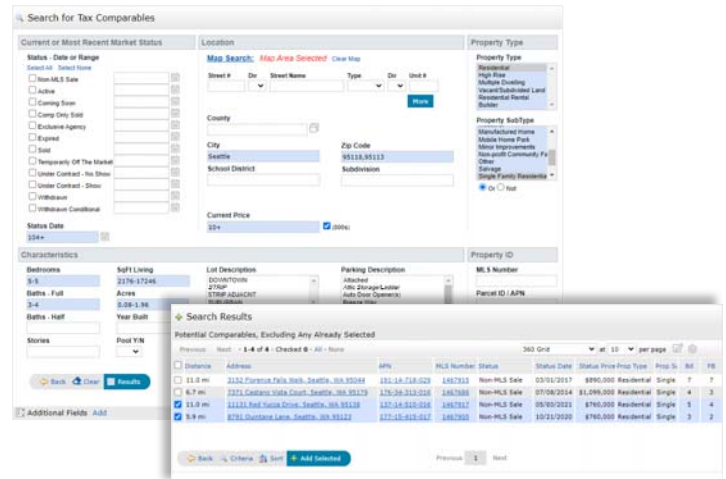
Search for Tax Comparables

Current or Most Recent Market Status

Status - Date or Range
Select All Select None

Non-MLS Sale
Active
Coming Soon
Comp Only Sold
Exclusive Agency
Expired
Sold
Temporarily Off The Market
Under Contract - No Show
Under Contract - Show
Withdrawn
Withdrawn Conditional

Status Date
104+

Location

Map Search: Map Area Selected Clear Map

Street # Dir Street Name Type Dir Unit #

More

County

City
Seattle

Zip Code
95118,95113

School District

Subdivision

Current Price
10+

(000s)

Property Type

Property Type
Residential
High Rise
Multiple Dwelling
Vacant/Subdivided Land
Residential Rental
Builder

Property SubType
Manufactured Home
Mobile Home Park
Minor Improvements
Non-profit Community Fa
Other
Salvage
Single Family Residentia

Or Not

Characteristics

Bedrooms
5-5

SqFt Living
2176-17246

Baths - Full
3-4

Acres
0.08-1.96

Baths - Half

Year Built

Stories

Pool Y/N

Lot Description
DOWNTOWN
STRIP
STRIP ADJACNT

Parking Description
Attached
Attc Storage/Ladder
Auto Door Opener(s)

Property ID

MLS Number

Parcel ID / APN

Back Clear Results

Additional Fields Add

Search Results

Potential Comparables, Excluding Any Already Selected

Previous Next 1 - 4 of 4 Checked 0 - All - None

360 Grid at 10 per page

| | Distance | Address | APN | MLS Number | Status | Status Date | Status Price | Prop Type | Prop S | Bd | FB |
|---|---|---|---|---|---|---|---|---|---|---|---|
| | 11.0 mi | 3152 Florence Falls Walk, Seattle, WA 95044 | 191-14-718-029 | 1467915 | Non-MLS Sale | 03/01/2017 | $890,000 | Residential | Single | 7 | 7 |
| | 6.7 mi | 7371 Castano Vista Court, Seattle, WA 95175 | 176-34-312-016 | 1467686 | Non-MLS Sale | 07/08/2014 | $1,099,000 | Residential | Single | 4 | 3 |
| ✓ | 11.0 mi | 11131 Red Yucca Drive, Seattle, WA 95138 | 137-14-510-016 | 1467917 | Non-MLS Sale | 09/00/2021 | $760,000 | Residential | Single | 5 | 4 |
| ✓ | 5.9 mi | 8791 Quintana Lane, Seattle, WA 95123 | 177-15-415-017 | 1467905 | Non-MLS Sale | 10/21/2020 | $760,000 | Residential | Single | 3 | 2 |

Back Criteria Sort + Add Selected

Previous 1 Next